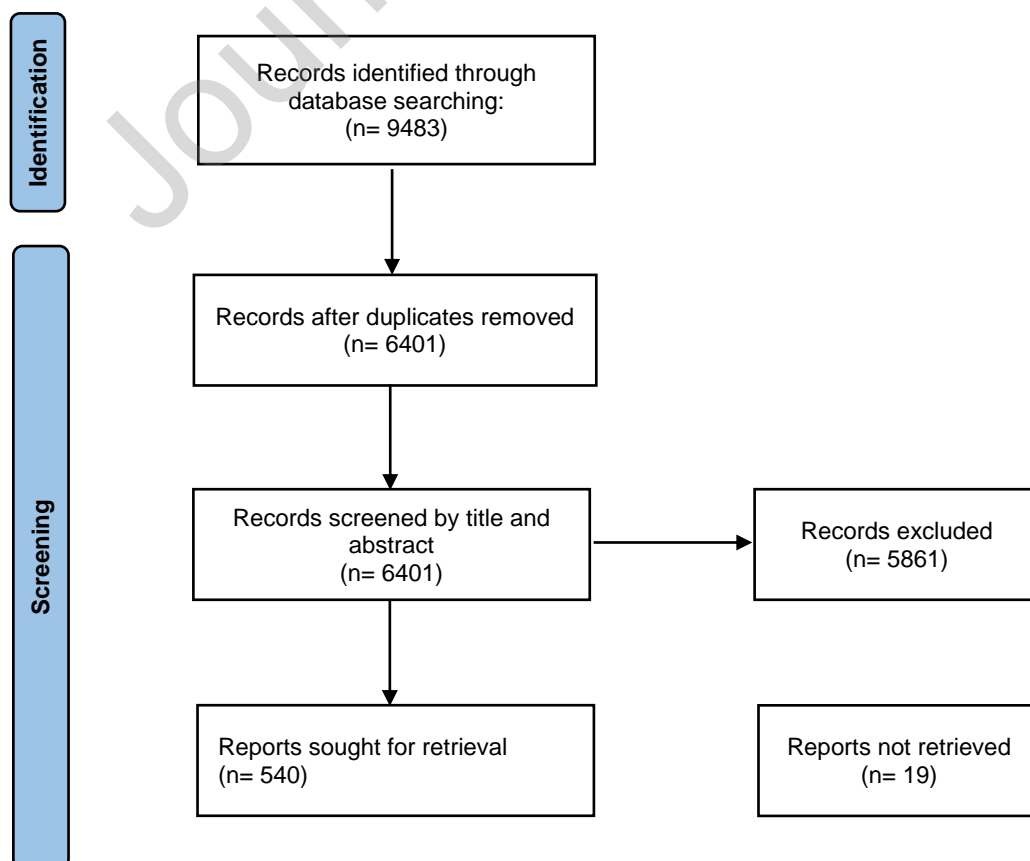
Identification

Records identified through database searching:
(n= 9483)

Screening

Records after duplicates removed
(n= 6401)

Records screened by title and abstract
(n= 6401)

Records excluded
(n= 5861)

Reports sought for retrieval
(n= 540)

Reports not retrieved
(n= 19)